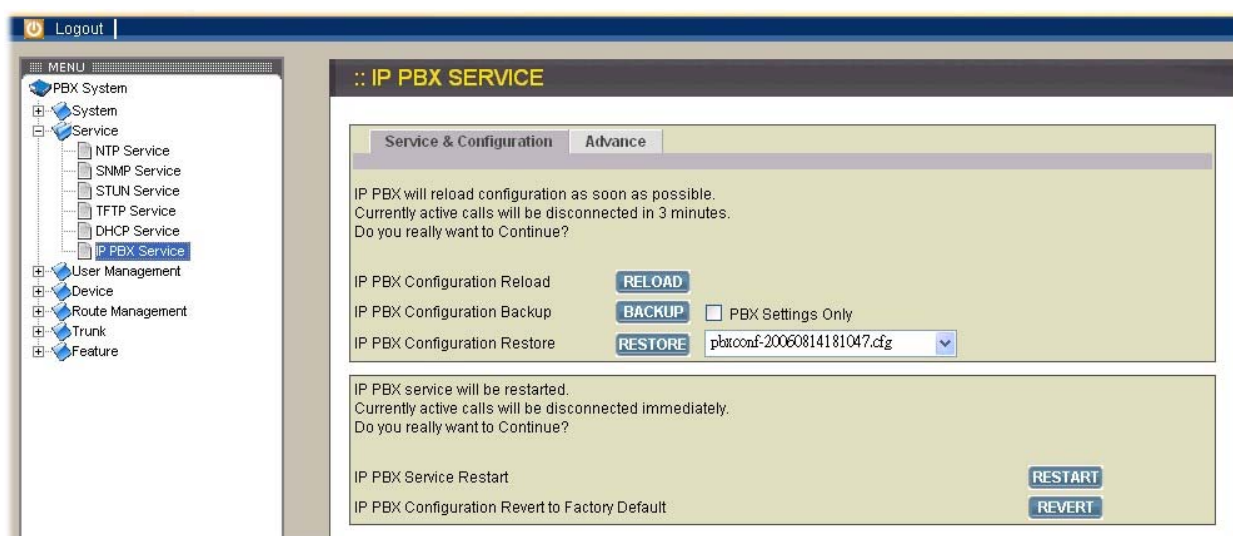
Logout

MENU
PBX System
System
Service
NTP Service
SNMP Service
STUN Service
TFTP Service
DHCP Service
IP PBX Service
User Management
Device
Route Management
Trunk
Feature

:: IP PBX SERVICE

Service & Configuration
Advance

IP PBX will reload configuration as soon as possible.
Currently active calls will be disconnected in 3 minutes.
Do you really want to Continue?

IP PBX Configuration Reload RELOAD
IP PBX Configuration Backup BACKUP PBX Settings Only
IP PBX Configuration Restore RESTORE pbxconf-20060814181047.cfg

IP PBX service will be restarted.
Currently active calls will be disconnected immediately.
Do you really want to Continue?

IP PBX Service Restart RESTART
IP PBX Configuration Revert to Factory Default REVERT